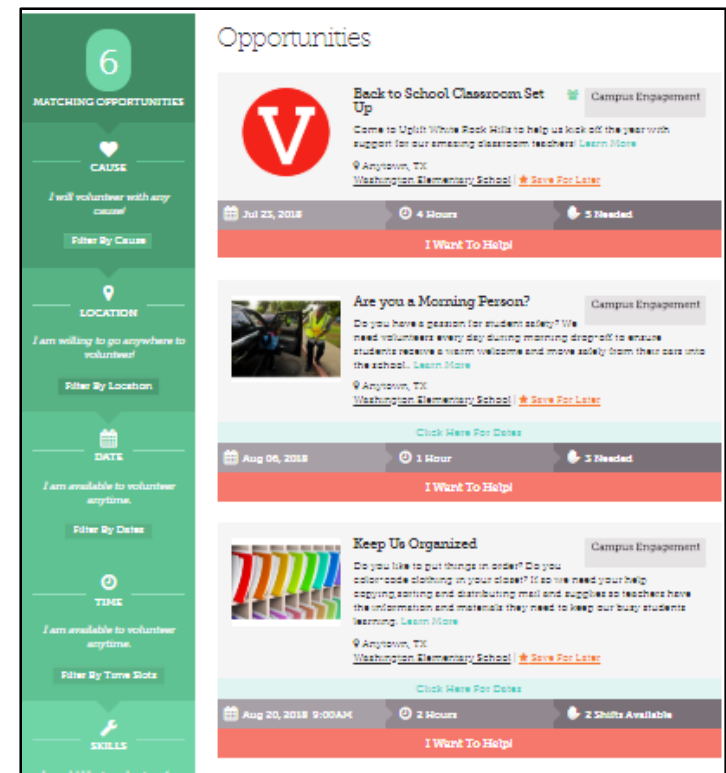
6

MATCHING OPPORTUNITIES

CAUSE

I will volunteer with any cause!

Filter By Cause

LOCATION

I am willing to go anywhere to volunteer!

Filter By Location

DATE

I am available to volunteer anytime.

Filter By Dates

TIME

I am available to volunteer anytime.

Filter By Time Slots

SKILLS

Opportunities

V

Back to School Classroom Set Up

Campus Engagement

Come to Uplift White Rock Hills to help us kick off the year with support for our amazing classroom teachers! Learn More

Anytown, TX

Washington Elementary School | ★ Save For Later

Jul 23, 2018

4 Hours

5 Needed

I Want To Help!

Are you a Morning Person?

Campus Engagement

Do you have a passion for student safety? We need volunteers every day during morning drop-off to ensure students receive a warm welcome and move safely from their cars into the school... Learn More

Anytown, TX

Washington Elementary School | ★ Save For Later

Click Here For Dates

Aug 06, 2018

1 Hour

3 Needed

I Want To Help!

Keep Us Organized

Campus Engagement

Do you like to put things in order? Do you color-code clothing in your closet? If so we need your help copying,sorting and distributing mail and supplies so teachers have the information and materials they need to keep our busy students learning. Learn More

Anytown, TX

Washington Elementary School | ★ Save For Later

Click Here For Dates

Aug 20, 2018 9:00AM

2 Hours

2 Shifts Available

I Want To Help!